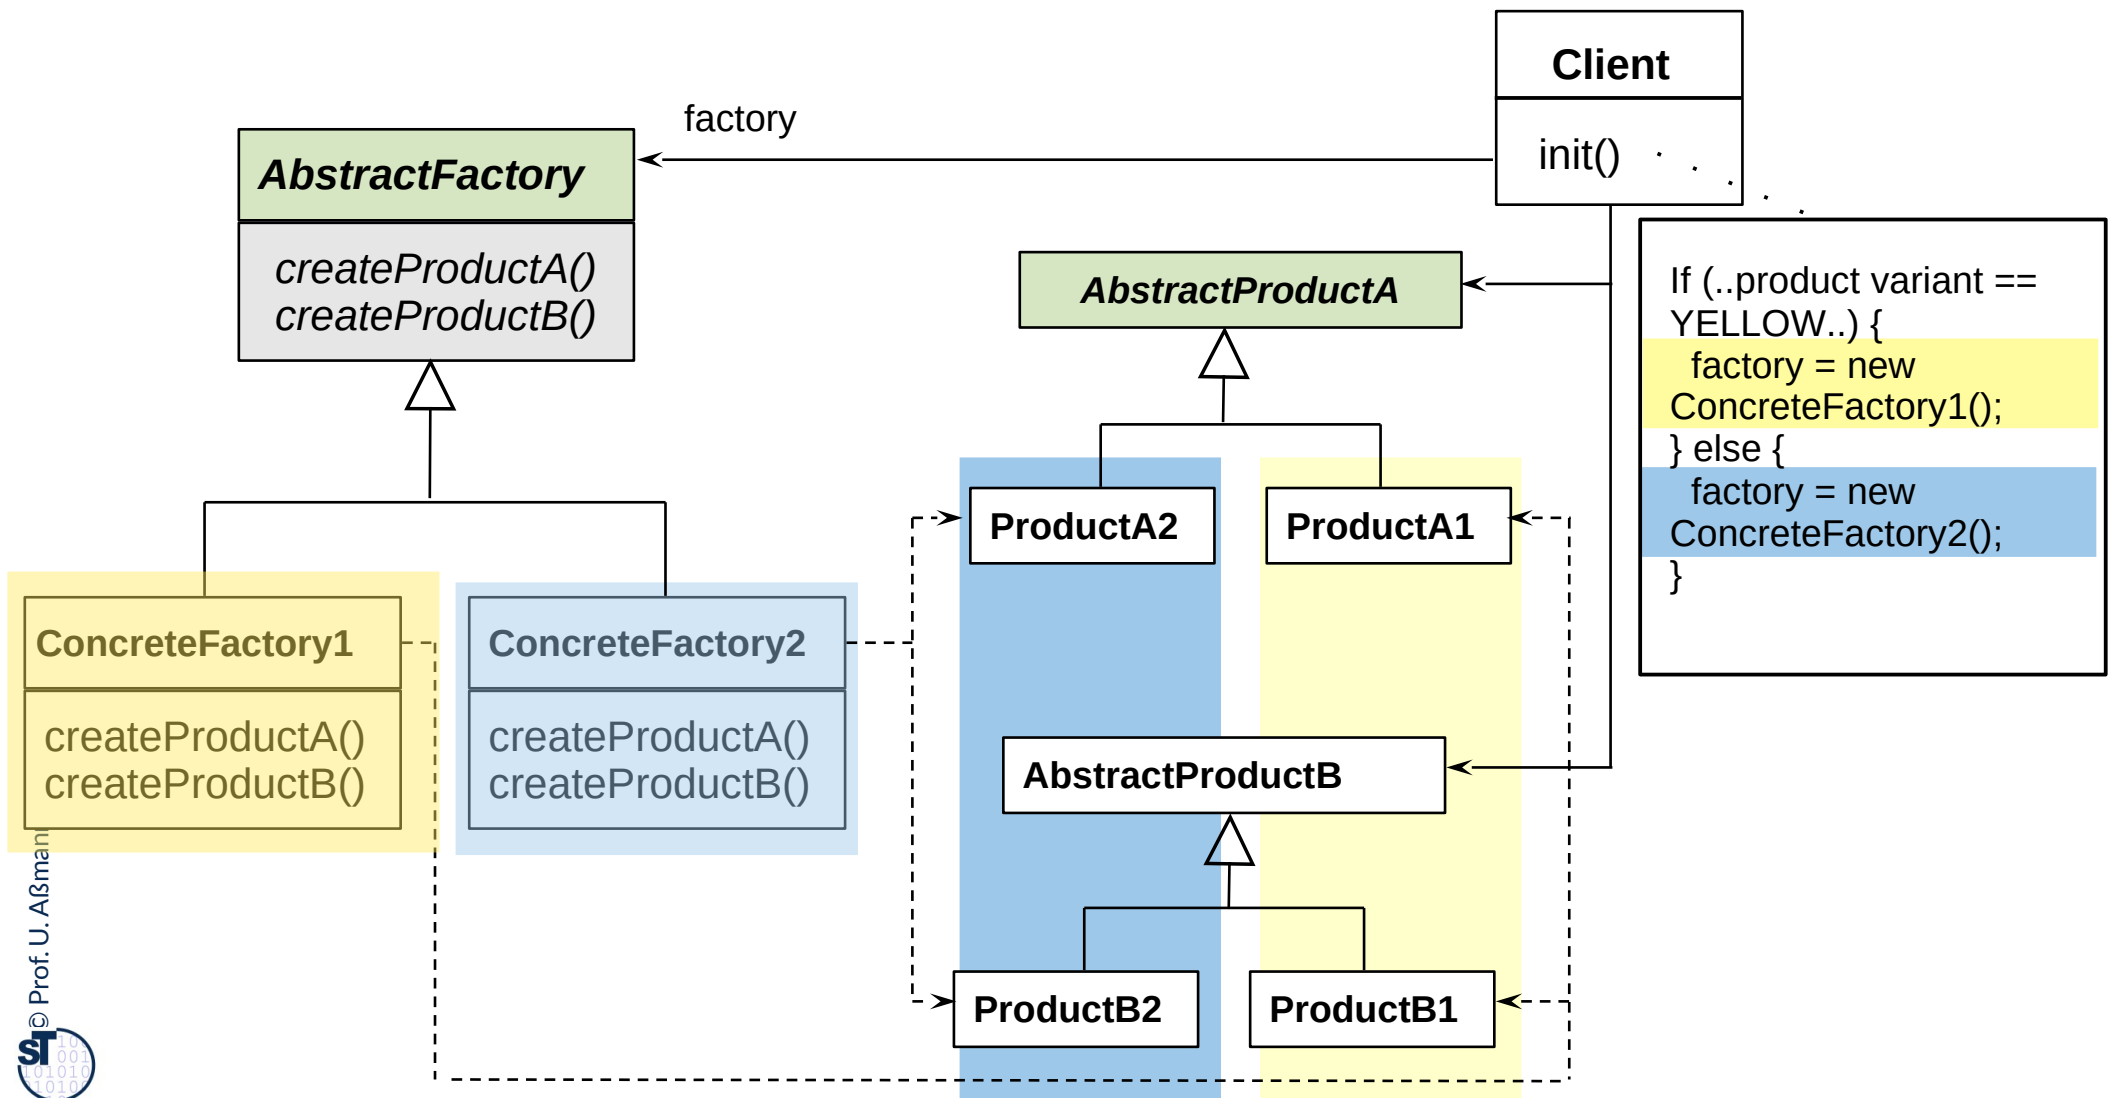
Client

init()

factory

AbstractFactory

createProductA()
createProductB()

AbstractProductA

If (..product variant == YELLOW..) {
factory = new ConcreteFactory1();
} else {
factory = new ConcreteFactory2();
}

ProductA2

ProductA1

ConcreteFactory1

createProductA()
createProductB()

ConcreteFactory2

createProductA()
createProductB()

AbstractProductB

ProductB2

ProductB1

© Prof. U. Aßmann

ST